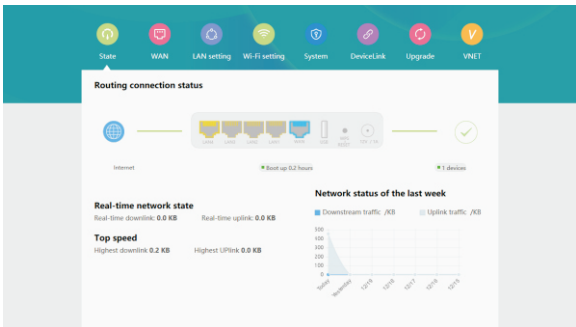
State
WAN
LAN setting
Wi-Fi setting
System
DeviceLink
Upgrade
VNET

Routing connection status

LAN1
LAN2
LAN3
LAN4
WAN
USB
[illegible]
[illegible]

Internet

Boot up 0.2 hours

1 devices

Real-time network state

Real-time downlink: 0.0 KB
Real-time uplink: 0.0 KB

Top speed

Highest downlink 0.2 KB
Highest UPlink 0.0 KB

Network status of the last week

Downstream traffic /KB
Uplink traffic /KB

300
250
200
150
100
50
0

Today
Yesterday
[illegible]
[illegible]
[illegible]
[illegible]
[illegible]